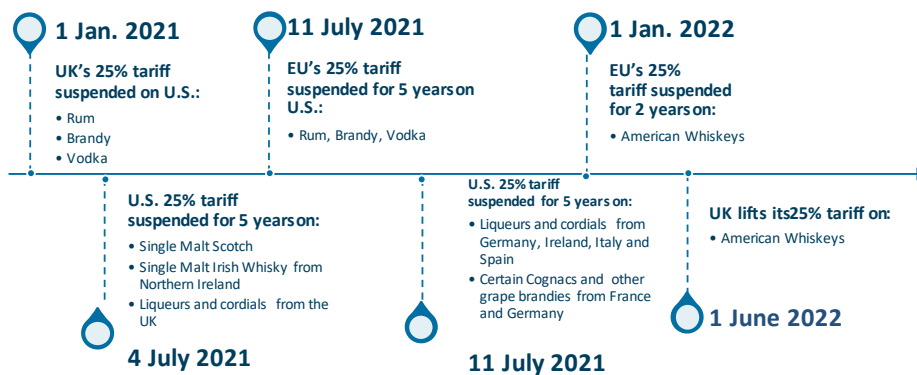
1 Jan. 2021

UK's 25% tariff suspended on U.S.:

- Rum
- Brandy
- Vodka

11 July 2021

EU's 25% tariff suspended for 5 yearson U.S.:

- Rum, Brandy, Vodka

1 Jan. 2022

EU's 25% tariff suspended for 2 years on:

- American Whiskeys

U.S. 25% tariff suspended for 5 yearson:

- Single Malt Scotch
- Single Malt Irish Whisky from Northern Ireland
- Liqueurs and cordials from the UK

4 July 2021

U.S. 25% tariff suspended for 5 years on:

- Liqueurs and cordials from Germany, Ireland, Italy and Spain
- Certain Cognacs and other grape brandies from France and Germany

11 July 2021

UK lifts its25% tariff on:

- American Whiskeys

1 June 2022